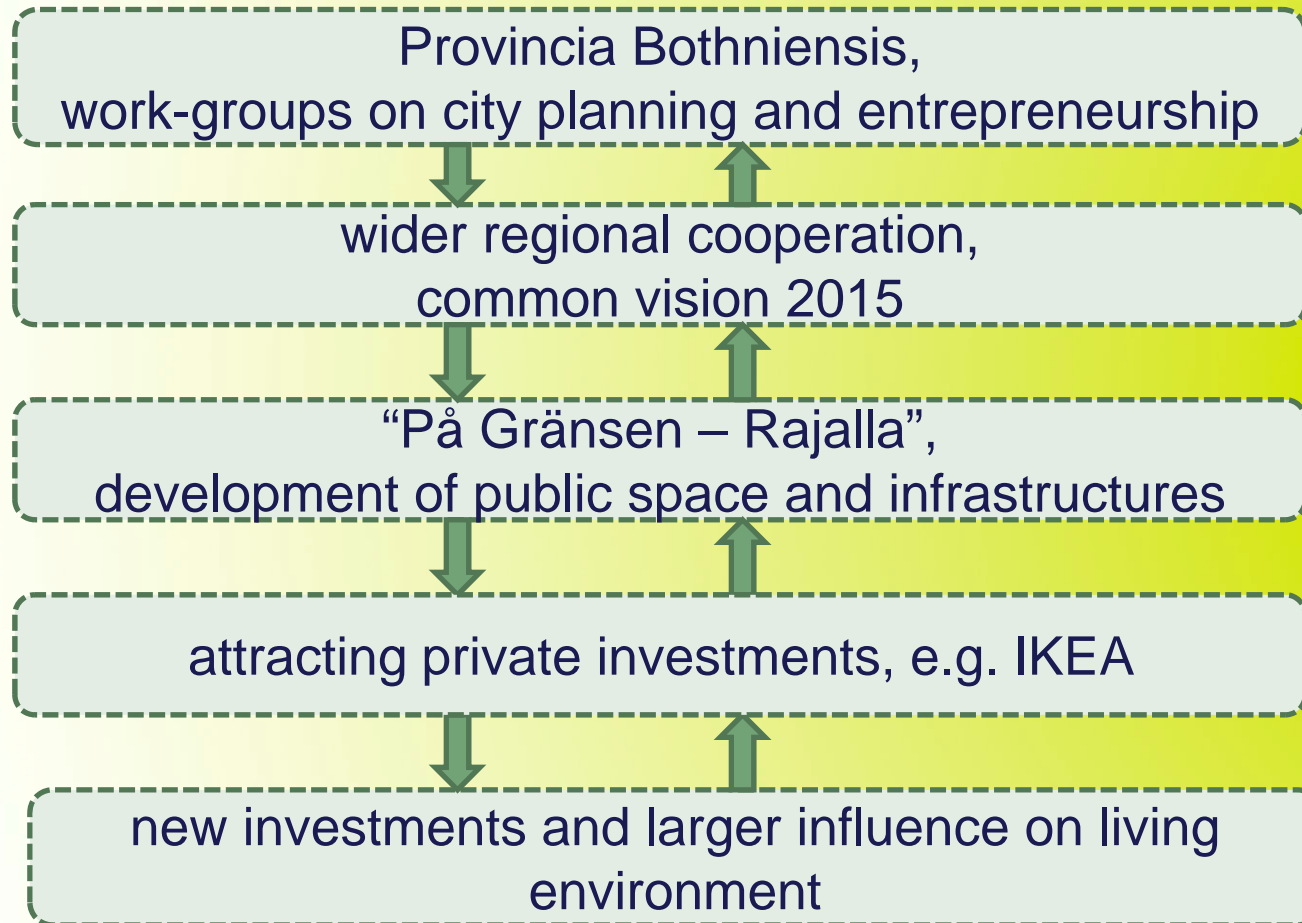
Provincia Bothniensis,
work-groups on city planning and entrepreneurship

wider regional cooperation,
common vision 2015

“På Gränsen – Rajalla”,
development of public space and infrastructures

attracting private investments, e.g. IKEA

new investments and larger influence on living environment